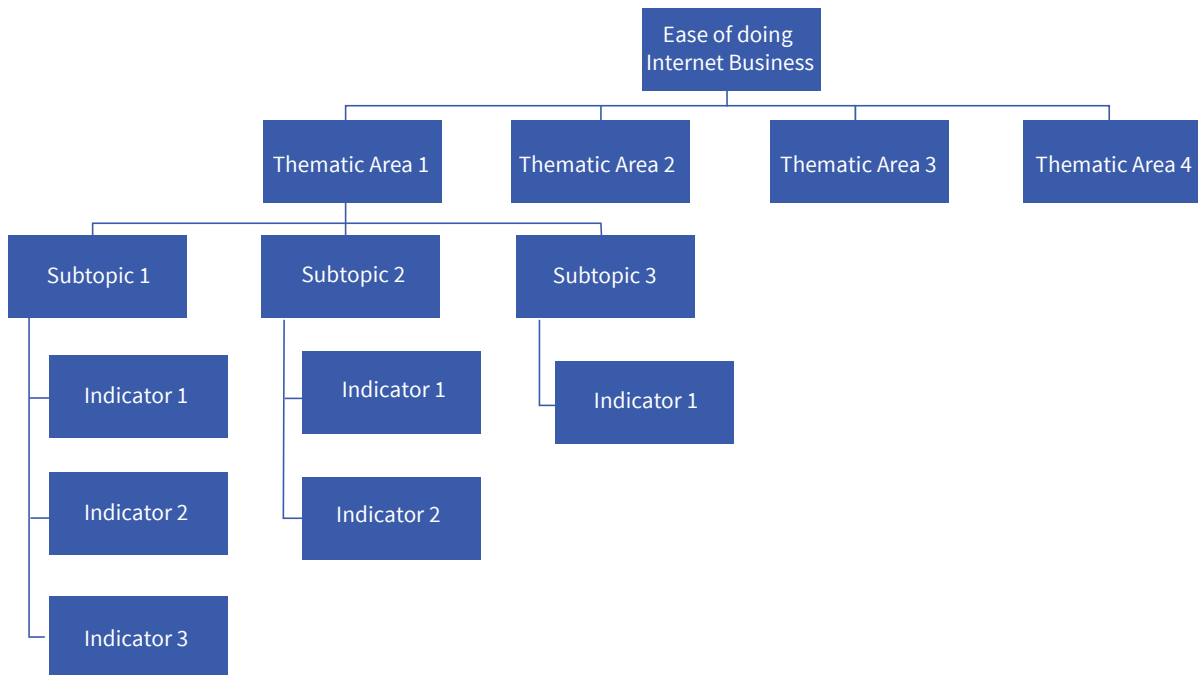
Ease of doing Internet Business

Thematic Area 1

Thematic Area 2

Thematic Area 3

Thematic Area 4

Subtopic 1

Subtopic 2

Subtopic 3

Indicator 1

Indicator 2

Indicator 3

Indicator 1

Indicator 2

Indicator 1